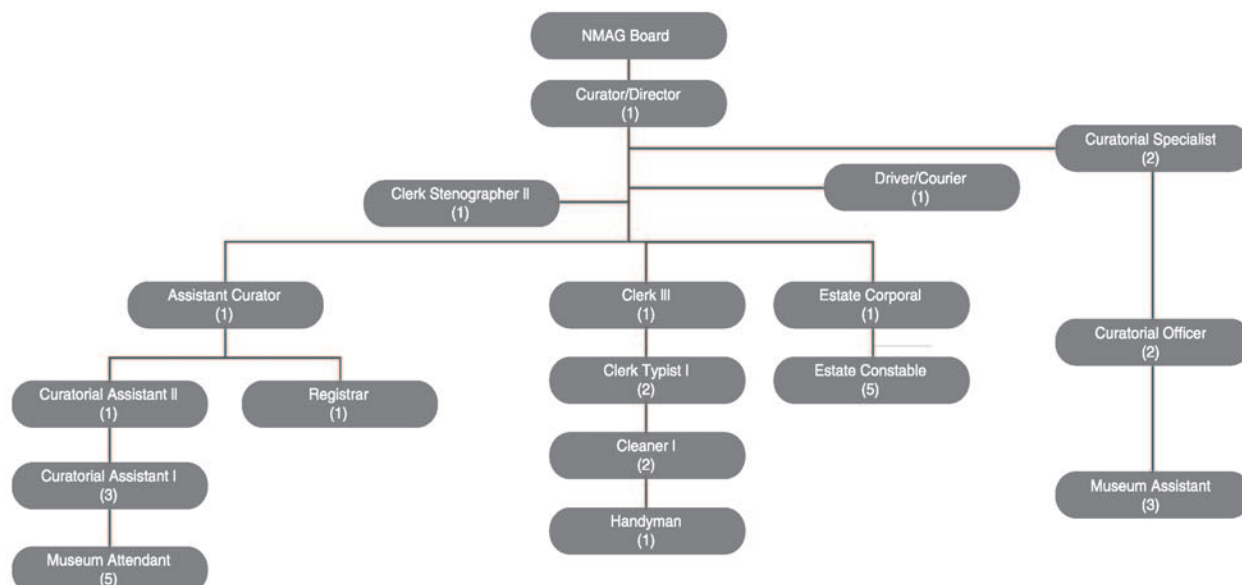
NMAG Board

Curator/Director
(1)

Curatorial Specialist
(2)

Clerk Stenographer II
(1)

Driver/Courier
(1)

Assistant Curator
(1)

Clerk III
(1)

Estate Corporal
(1)

Curatorial Officer
(2)

Clerk Typist I
(2)

Estate Constable
(5)

Curatorial Assistant II
(1)

Registrar
(1)

Cleaner I
(2)

Curatorial Assistant I
(3)

Museum Assistant
(3)

Handyman
(1)

Museum Attendant
(5)